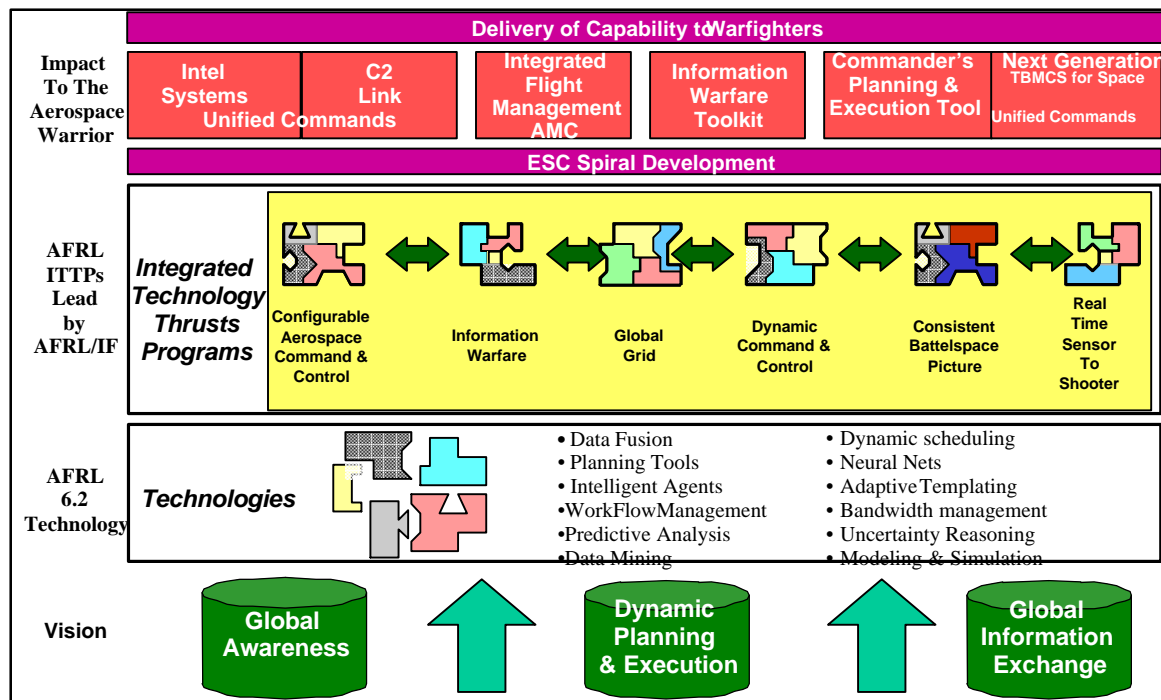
Delivery of Capability to Warfighters

Impact To The Aerospace Warrior

Intel Systems

C2 Link

Unified Commands

Integrated Flight Management AMC

Information Warfare Toolkit

Commander's Planning & Execution Tool

Next Generation TBMCS for Space

Unified Commands

ESC Spiral Development

AFRL ITTPs Lead by AFRL/IF

Integrated Technology Thrusts Programs

Configurable Aerospace Command & Control

Information Warfare

Global Grid

Dynamic Command & Control

Consistent Battelspace Picture

Real Time Sensor To Shooter

AFRL 6.2 Technology

Technologies

• Data Fusion
• Planning Tools
• Intelligent Agents
•WorkFlowManagement
•Predictive Analysis
•Data Mining

• Dynamic scheduling
• Neural Nets
• AdaptiveTemplating
• Bandwidth management
• Uncertainty Reasoning
• Modeling & Simulation

Vision

Global Awareness

Dynamic Planning & Execution

Global Information Exchange